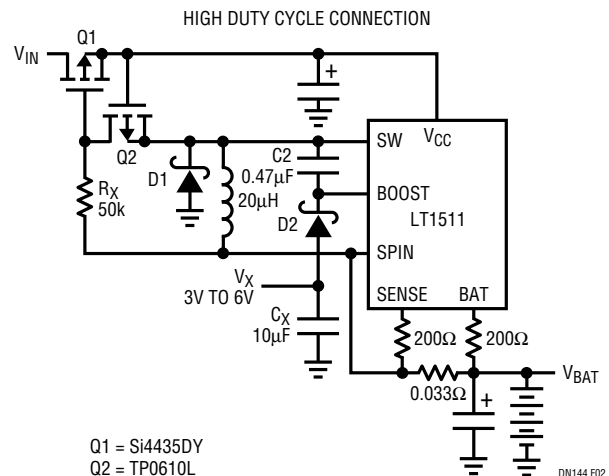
HIGH DUTY CYCLE CONNECTION

$V_{IN}$

Q1

+

Q2

D1

$R_X$
50k

C2
0.47μF

20μH

D2

SW

$V_{CC}$

BOOST

LT1511

SPIN

$V_X$
3V TO 6V

$C_X$
10μF

SENSE

BAT

200Ω

200Ω

0.033Ω

+

$V_{BAT}$

Q1 = Si4435DY
Q2 = TP0610L

DN144 F02